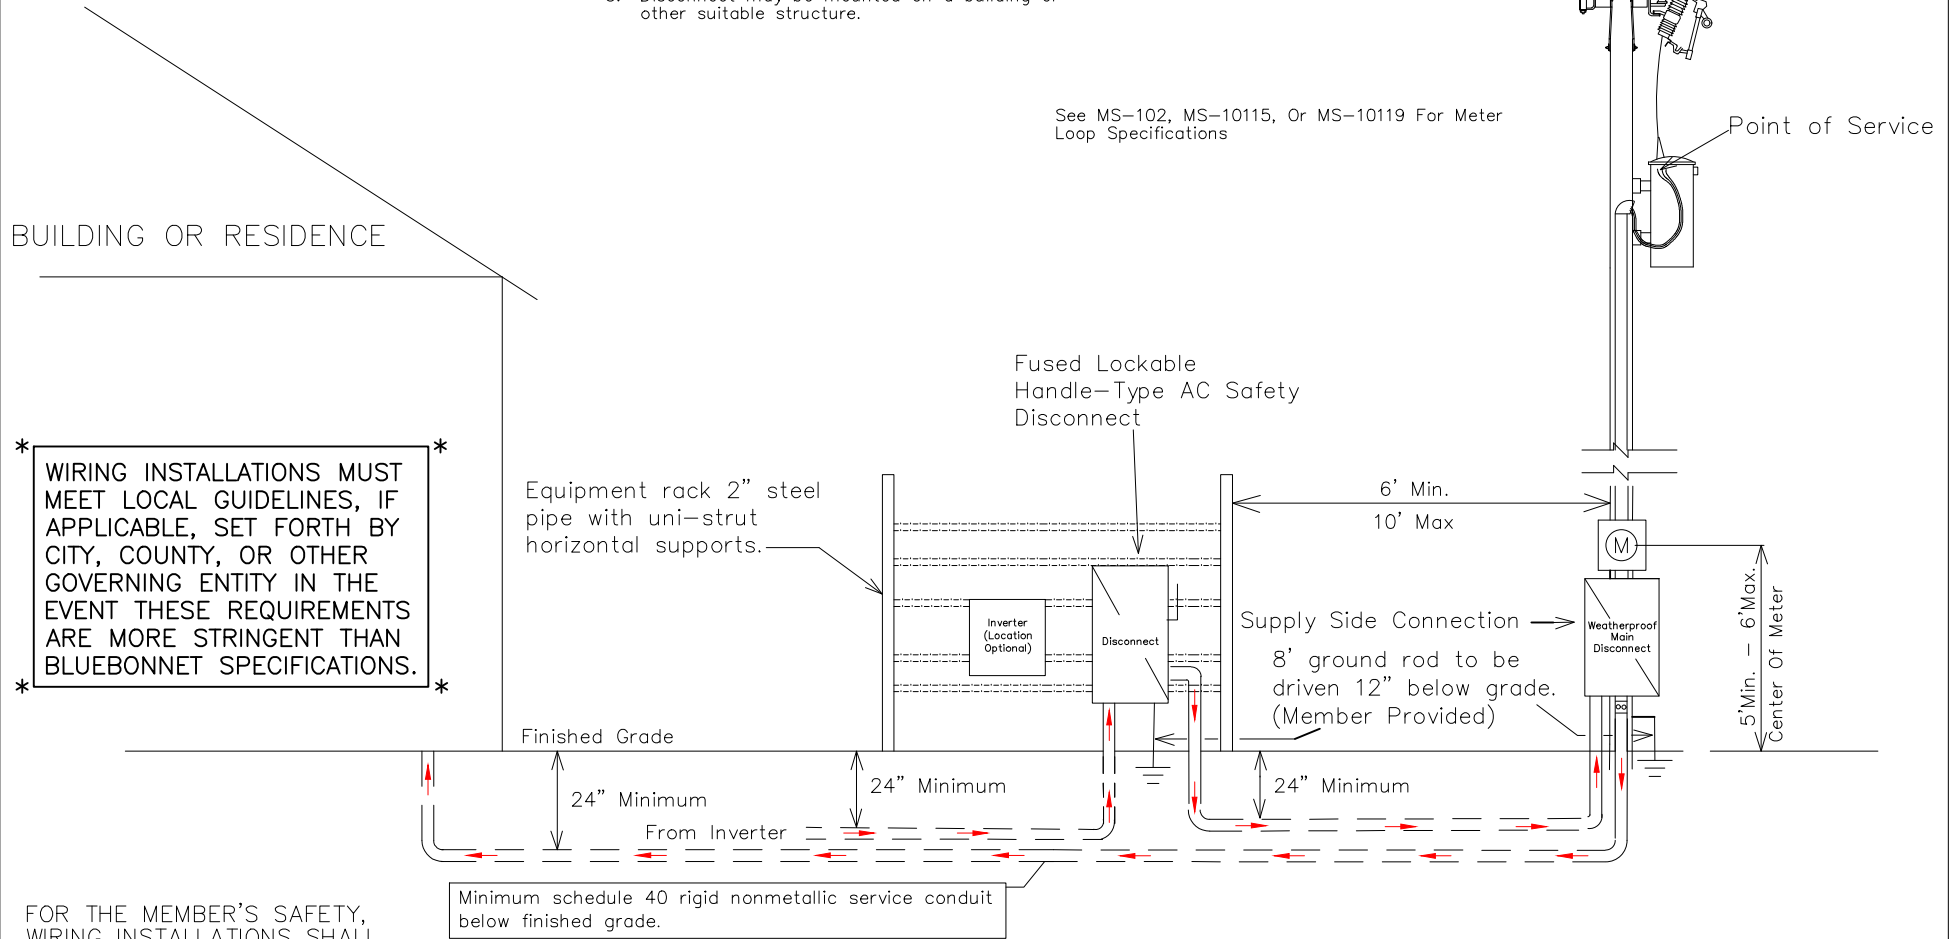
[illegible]
other suitable structure.

See MS–102, MS–10115, Or MS–10119 For Meter Loop Specifications

Point of Service

BUILDING OR RESIDENCE

Fused Lockable Handle–Type AC Safety Disconnect

* WIRING INSTALLATIONS MUST MEET LOCAL GUIDELINES, IF APPLICABLE, SET FORTH BY CITY, COUNTY, OR OTHER GOVERNING ENTITY IN THE EVENT THESE REQUIREMENTS ARE MORE STRINGENT THAN BLUEBONNET SPECIFICATIONS. *

Equipment rack 2" steel pipe with uni–strut horizontal supports.

6' Min.
10' Max

M

Inverter (Location Optional)

Disconnect

Supply Side Connection

Weatherproof Main Disconnect

8' ground rod to be driven 12" below grade. (Member Provided)

5'Min. – 6'Max. Center Of Meter

Finished Grade

24" Minimum

24" Minimum

24" Minimum

From Inverter

Minimum schedule 40 rigid nonmetallic service conduit below finished grade.

FOR THE MEMBER'S SAFETY, WIRING INSTALLATIONS SHALL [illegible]